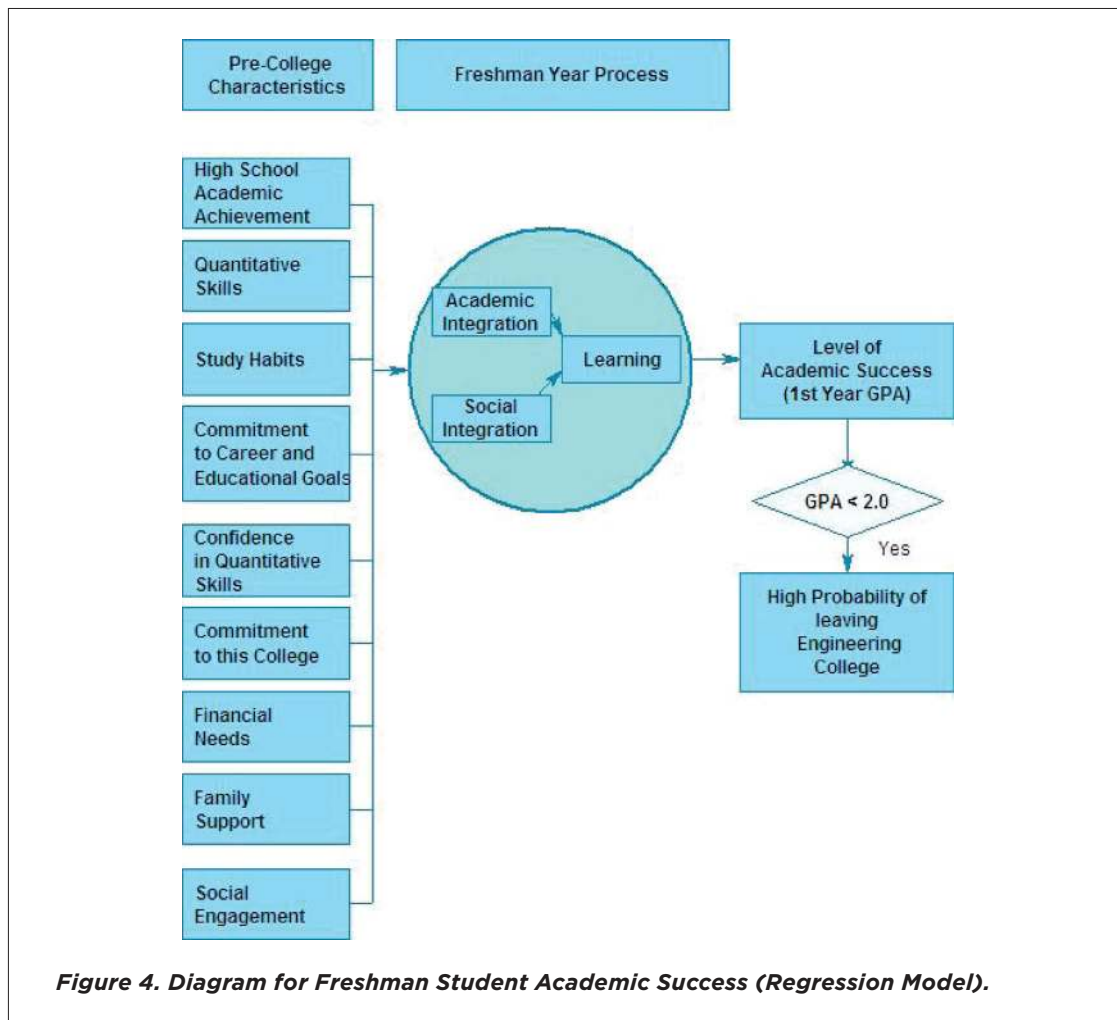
Pre-College Characteristics

Freshman Year Process

High School Academic Achievement

Quantitative Skills

Study Habits

Commitment to Career and Educational Goals

Confidence in Quantitative Skills

Commitment to this College

Financial Needs

Family Support

Social Engagement

Academic Integration

Learning

Social Integration

Level of Academic Success (1st Year GPA)

GPA < 2.0

Yes

High Probability of leaving Engineering College

Figure 4. Diagram for Freshman Student Academic Success (Regression Model).